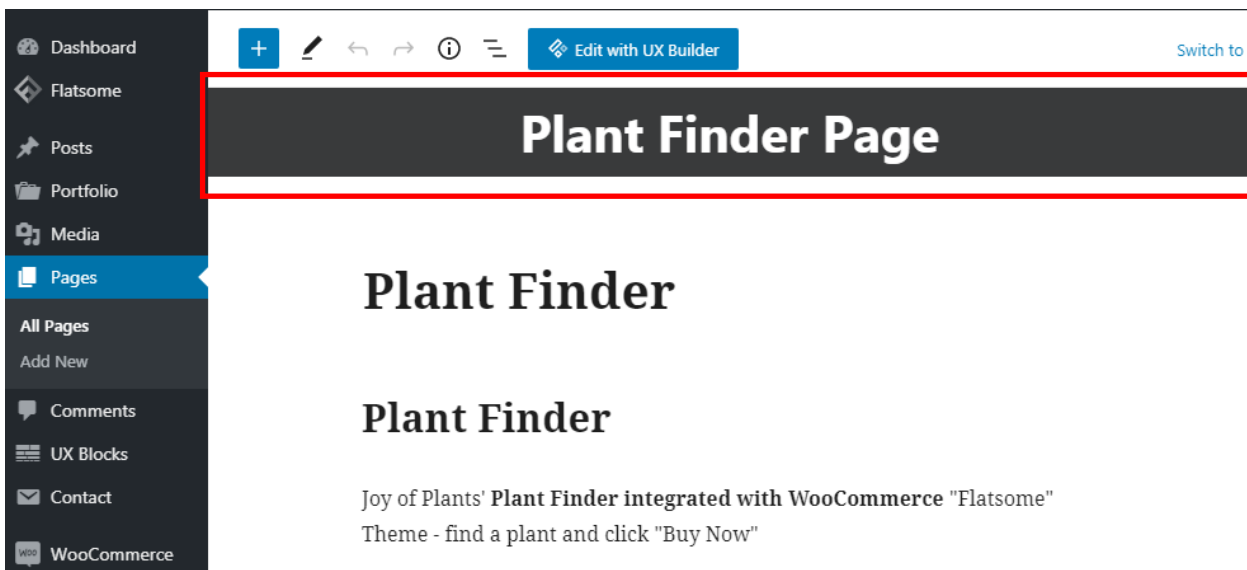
Dashboard
Flatsome
Posts
Portfolio
Media
Pages
All Pages
Add New
Comments
UX Blocks
Contact
WooCommerce

+
Edit with UX Builder
Switch to

Plant Finder Page

Plant Finder

Plant Finder

Joy of Plants' **Plant Finder integrated with WooCommerce** "Flatsome" Theme - find a plant and click "Buy Now"